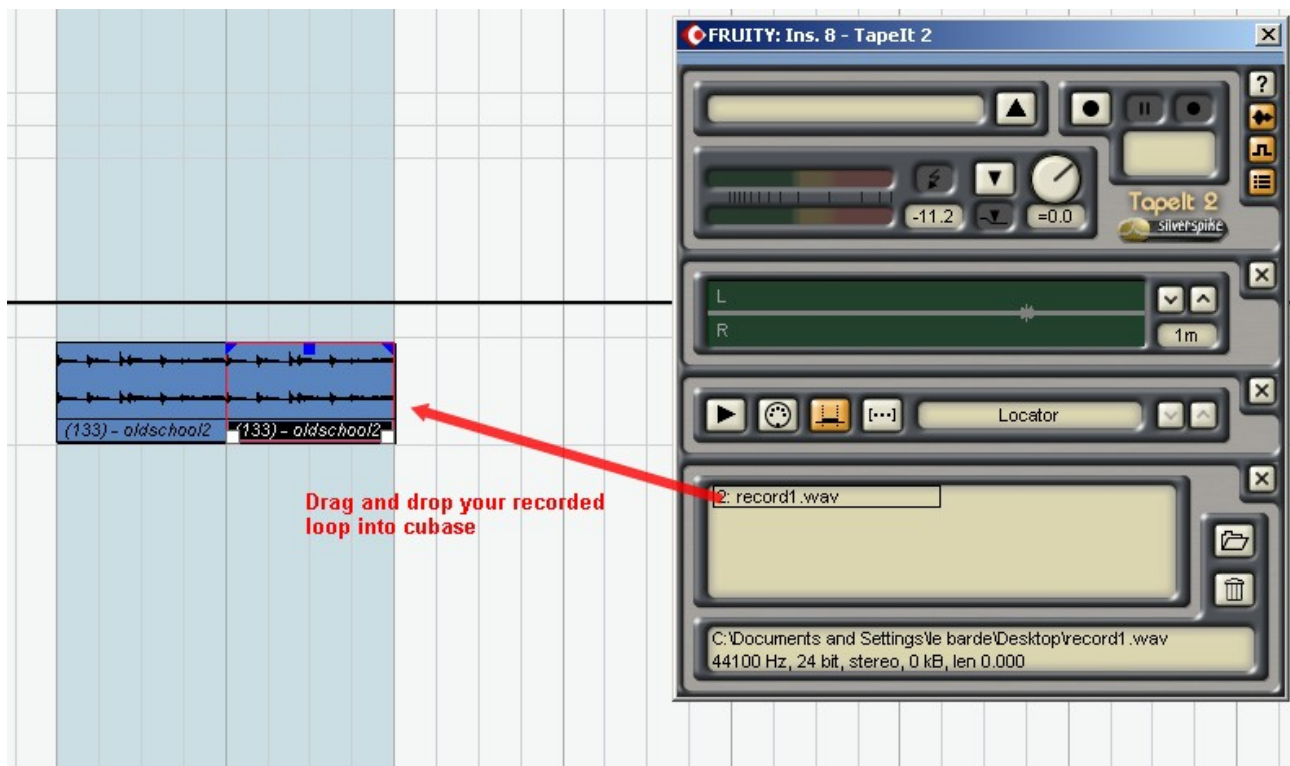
FRUITY: Ins. 8 - TapeIt 2

-11.2

=0.0

TapeIt 2

silverspike

L

R

1m

Locator

2: record1.wav

C:\Documents and Settings\le barde\Desktop\record1.wav
44100 Hz, 24 bit, stereo, 0 kB, len 0.000

(133) - oldschool2

(133) - oldschool2

Drag and drop your recorded loop into cubase